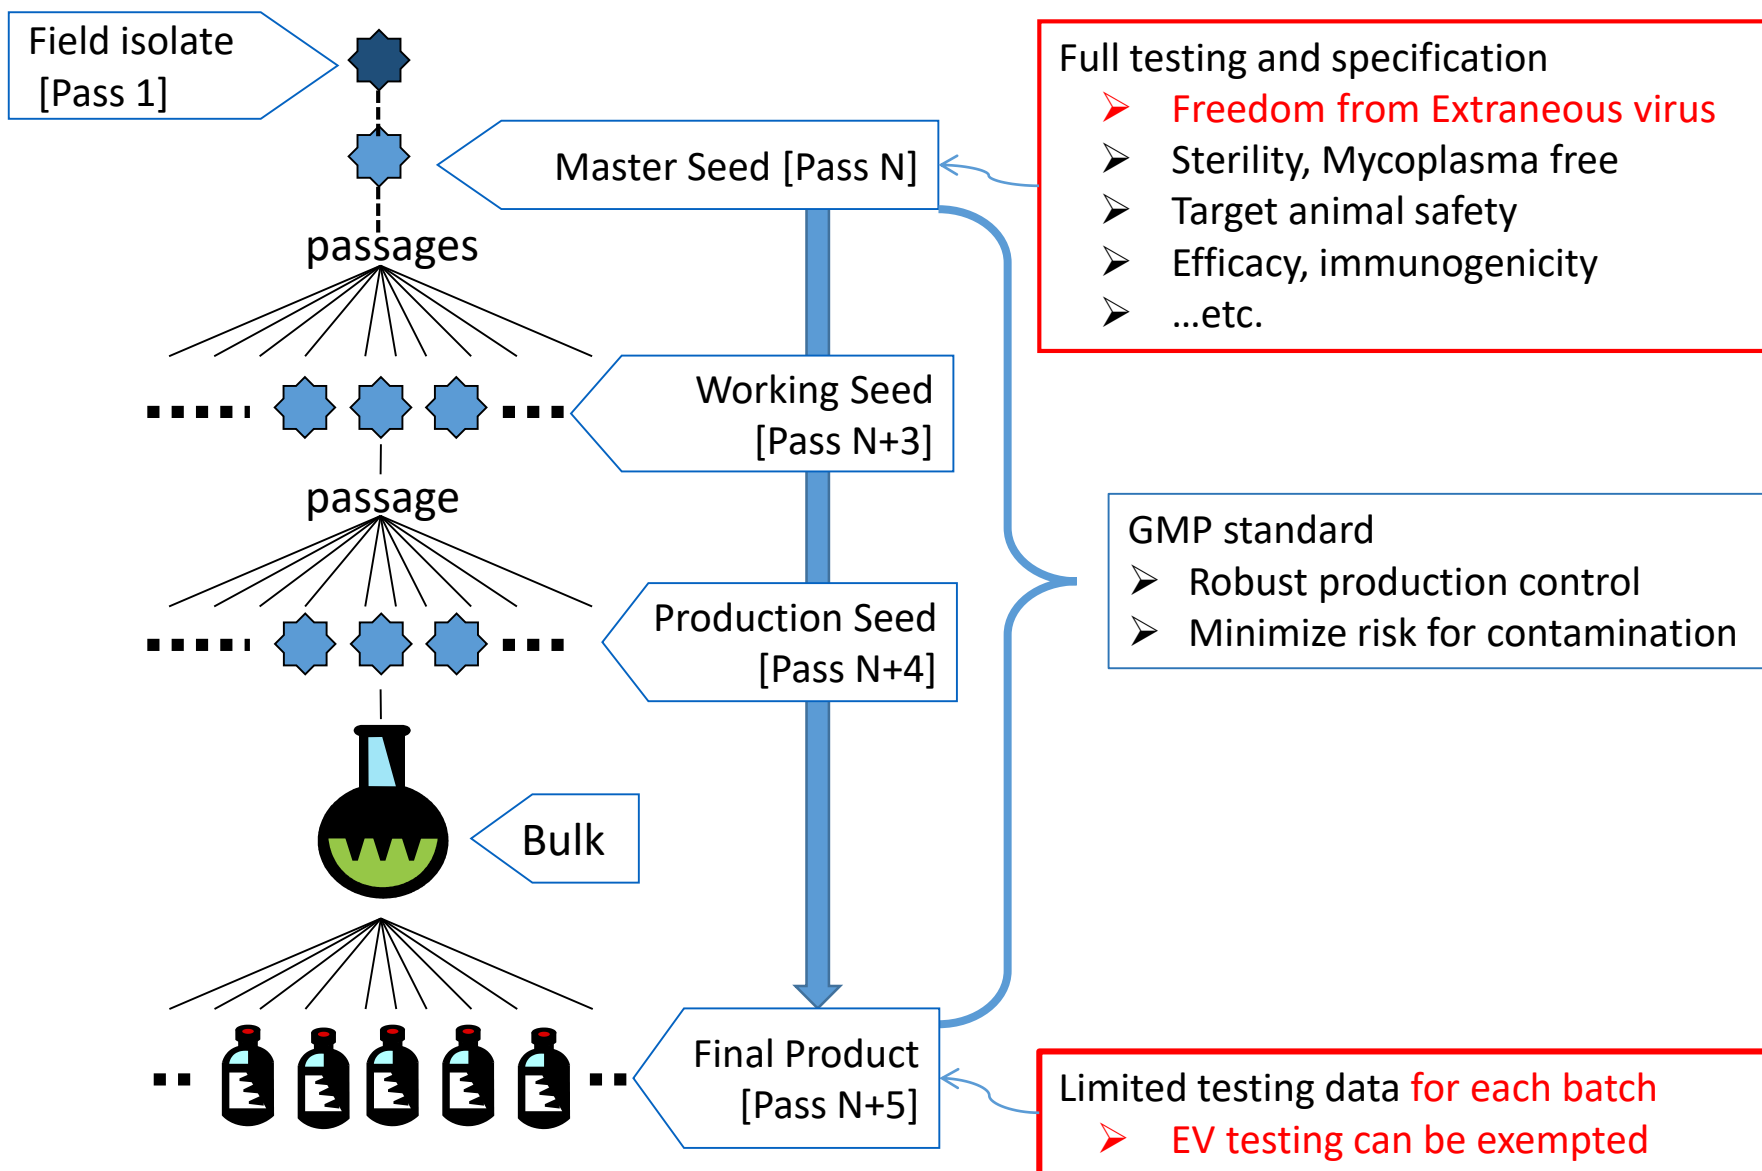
Field isolate
[Pass 1]

Master Seed [Pass N]

passages

Working Seed
[Pass N+3]

passage

Production Seed
[Pass N+4]

Bulk

Final Product
[Pass N+5]

Full testing and specification
➢ Freedom from Extraneous virus
➢ Sterility, Mycoplasma free
➢ Target animal safety
➢ Efficacy, immunogenicity
➢ …etc.

GMP standard
➢ Robust production control
➢ Minimize risk for contamination

Limited testing data for each batch
➢ EV testing can be exempted